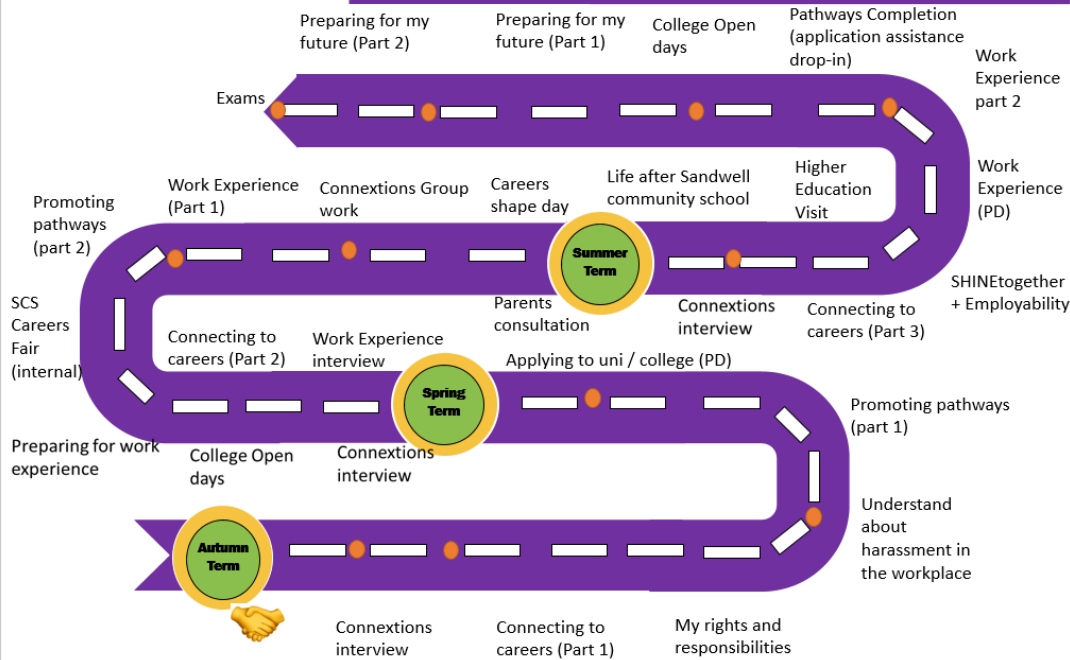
Preparing for my future (Part 2)

Preparing for my future (Part 1)

College Open days

Pathways Completion (application assistance drop-in)

Work Experience part 2

Exams

Work Experience (PD)

Promoting pathways (part 2)

Work Experience (Part 1)

Connexions Group work

Careers shape day

Life after Sandwell community school

Higher Education Visit

Summer Term

SHINEtogether + Employability

SCS Careers Fair (internal)

Parents consultation

Connexions interview

Connecting to careers (Part 3)

Connecting to careers (Part 2)

Work Experience interview

Applying to uni / college (PD)

Spring Term

Promoting pathways (part 1)

Preparing for work experience

College Open days

Connexions interview

Understand about harassment in the workplace

Autumn Term

Connexions interview

Connecting to careers (Part 1)

My rights and responsibilities